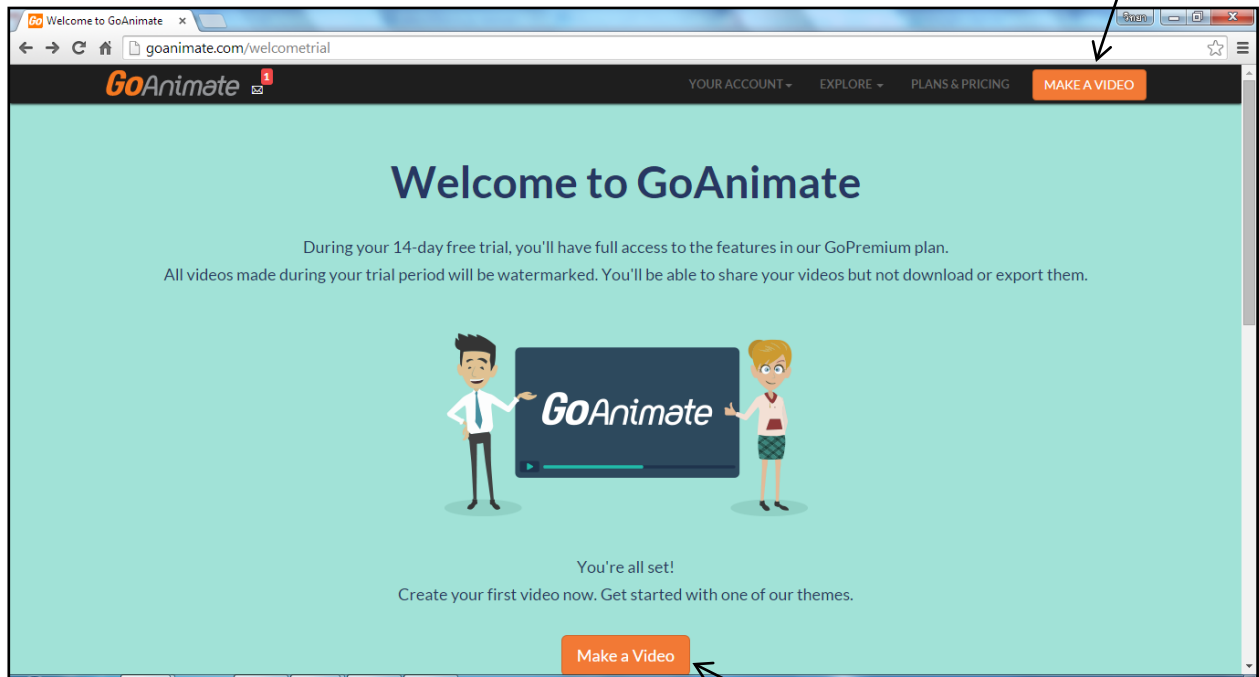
Welcome to GoAnimate ×

วิทยา

goanimate.com/welcometrial

GoAnimate 1

YOUR ACCOUNT ▾ EXPLORE ▾ PLANS & PRICING MAKE A VIDEO

Welcome to GoAnimate

During your 14-day free trial, you'll have full access to the features in our GoPremium plan.
All videos made during your trial period will be watermarked. You'll be able to share your videos but not download or export them.

GoAnimate

You're all set!
Create your first video now. Get started with one of our themes.

Make a Video